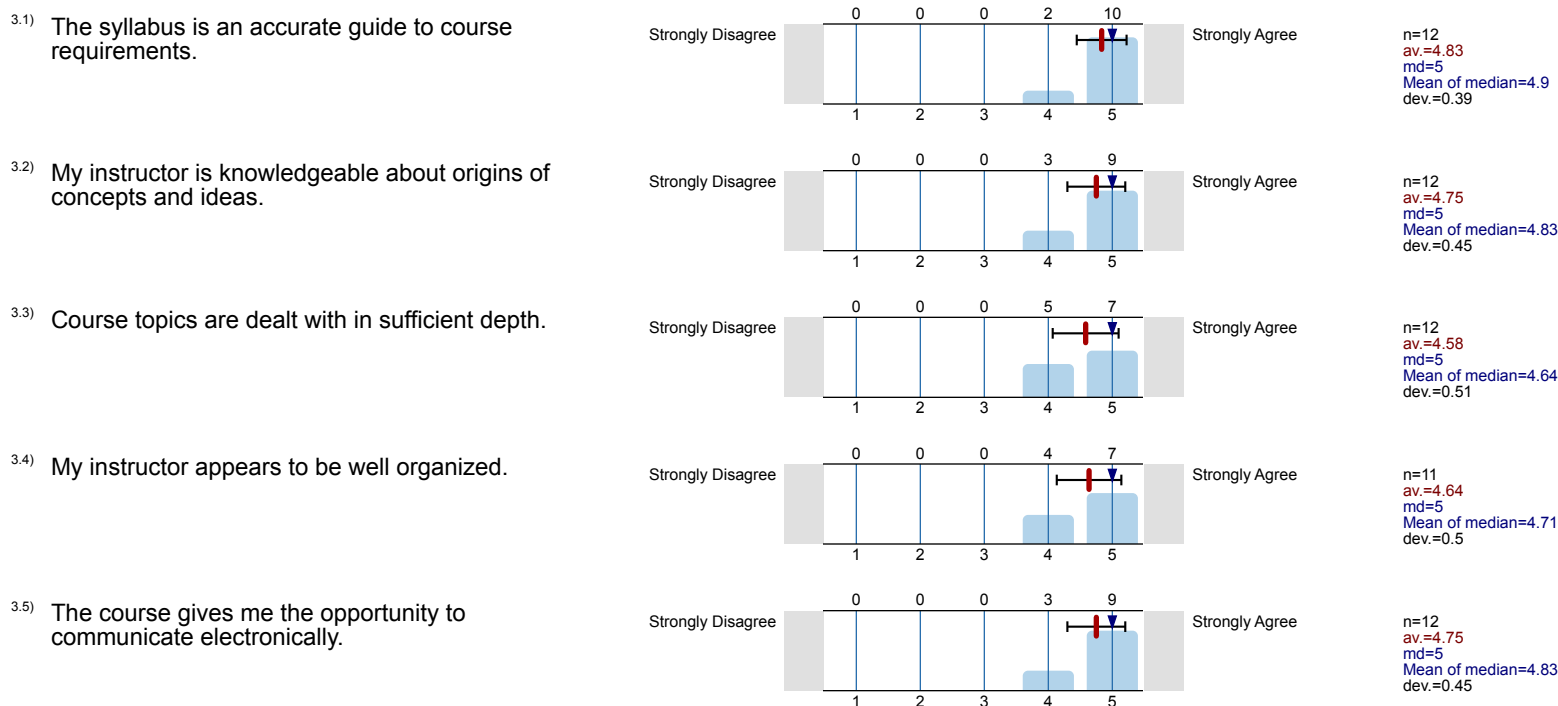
3.1) The syllabus is an accurate guide to course requirements.

0 0 0 2 10
Strongly Disagree
1 2 3 4 5
Strongly Agree

n=12
av.=4.83
md=5
Mean of median=4.9
dev.=0.39

3.2) My instructor is knowledgeable about origins of concepts and ideas.

0 0 0 3 9
Strongly Disagree
1 2 3 4 5
Strongly Agree

n=12
av.=4.75
md=5
Mean of median=4.83
dev.=0.45

3.3) Course topics are dealt with in sufficient depth.

0 0 0 5 7
Strongly Disagree
1 2 3 4 5
Strongly Agree

n=12
av.=4.58
md=5
Mean of median=4.64
dev.=0.51

3.4) My instructor appears to be well organized.

0 0 0 4 7
Strongly Disagree
1 2 3 4 5
Strongly Agree

n=11
av.=4.64
md=5
Mean of median=4.71
dev.=0.5

3.5) The course gives me the opportunity to communicate electronically.

0 0 0 3 9
Strongly Disagree
1 2 3 4 5
Strongly Agree

n=12
av.=4.75
md=5
Mean of median=4.83
dev.=0.45